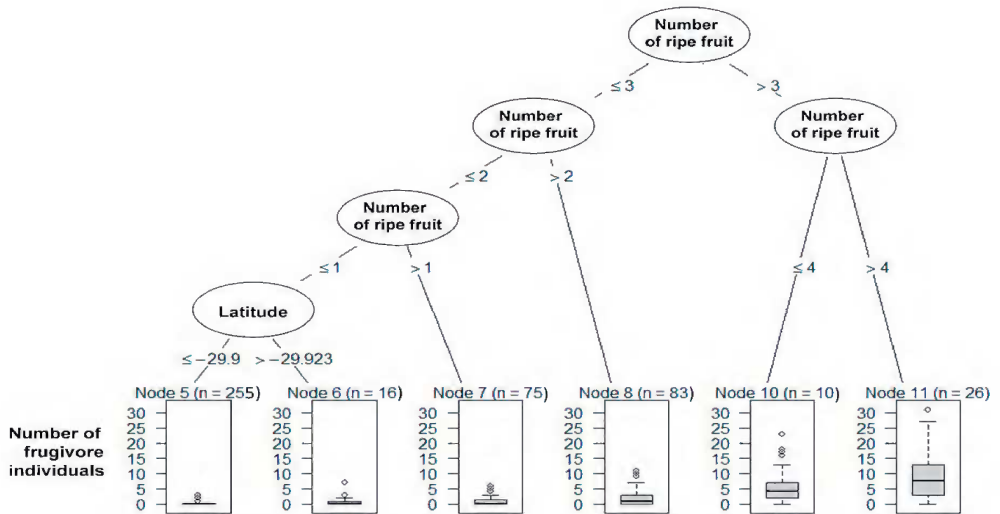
Number of ripe fruit

≤ 3

> 3

Number of ripe fruit

Number of ripe fruit

≤ 2

> 2

≤ 4

> 4

Number of ripe fruit

≤ 1

> 1

Latitude

≤ −29.9

> −29.923

Node 5 (n = 255)

Node 6 (n = 16)

Node 7 (n = 75)

Node 8 (n = 83)

Node 10 (n = 10)

Node 11 (n = 26)

Number of frugivore individuals

30 25 20 15 10 5 0

30 25 20 15 10 5 0

30 25 20 15 10 5 0

30 25 20 15 10 5 0

30 25 20 15 10 5 0

30 25 20 15 10 5 0